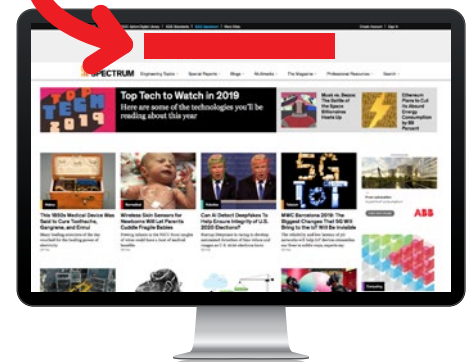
SPECTRUM

Engineering Topics · Special Reports · Blogs · Multimedia · The Magazine · Professional Resources · Search

TOP TECH 2019

Top Tech to Watch in 2019

Here are some of the technologies you'll be reading about this year

Musk vs. Bezos: The Battle of the Space Billionaires Heats Up

Ethereum Plans to Cull Its Absurd Energy Consumption by 99 Percent

5G IoT

This 1950s Medical Device Was Said to Cure Toothache, Gangrene, and Ennui

Wireless Skin Sensors for Newborns Will Let Parents Cuddle Fragile Babies

Can AI Detect Deepfakes To Help Ensure Integrity of U.S. 2020 Elections?

MWC Barcelona 2019: The Biggest Changes That 5G Will Bring to the IoT Will Be Invisible

ABB